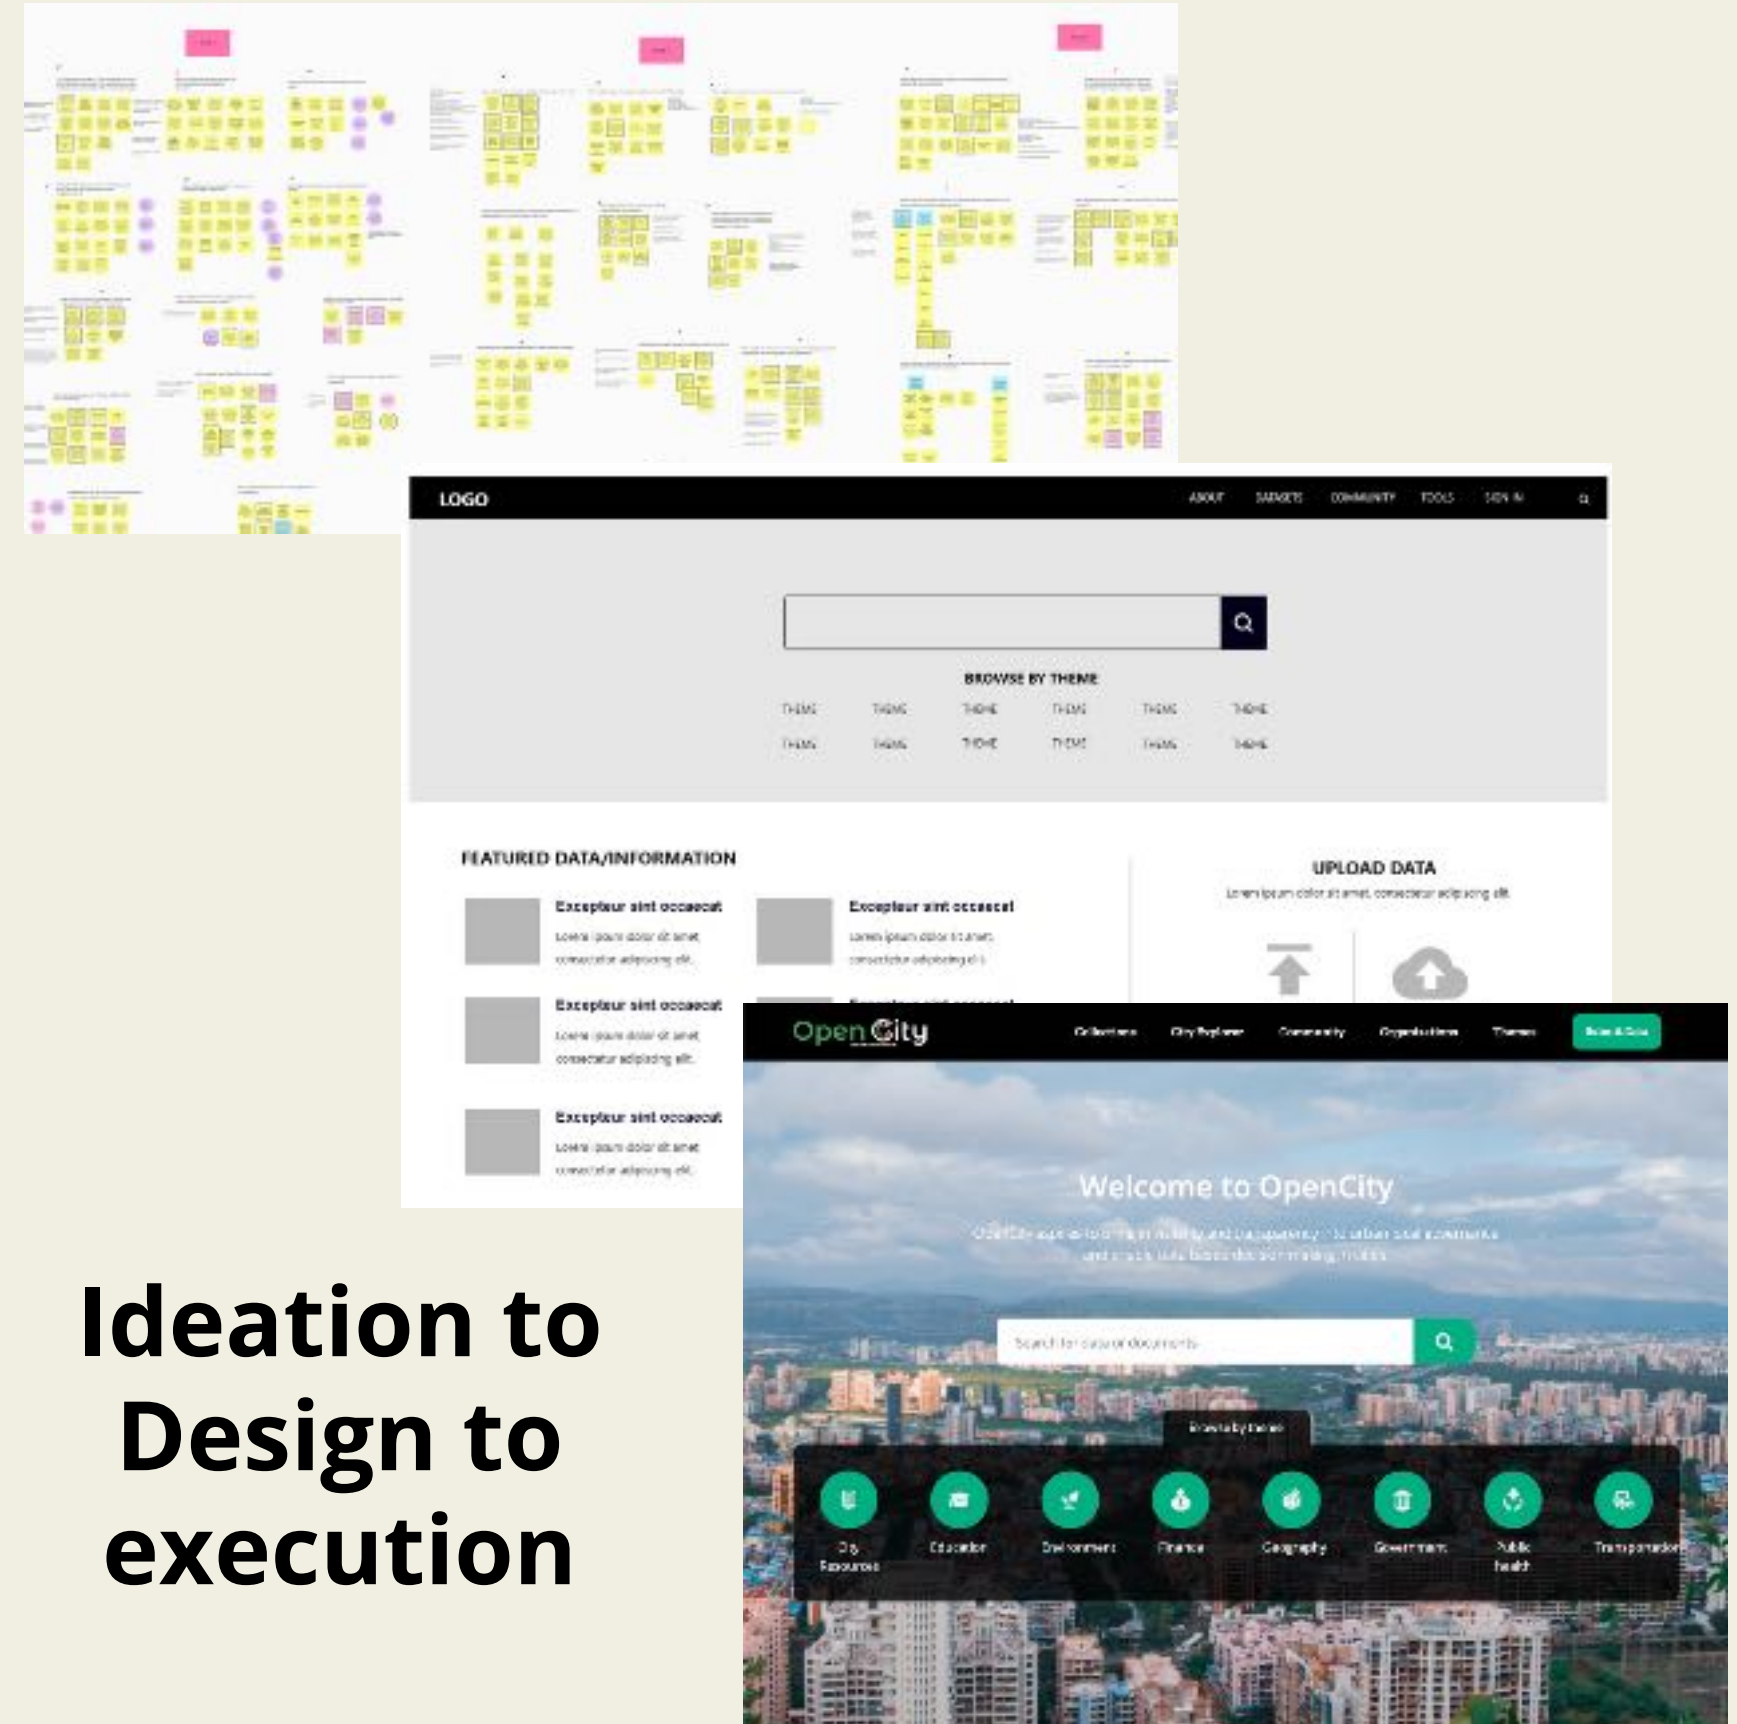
LOGO

ABOUT DATASETS COMMUNITY TOOLS SIGN IN

BROWSE BY THEME

THEME THEME THEME THEME THEME THEME
THEME THEME THEME THEME THEME THEME

FEATURED DATA/INFORMATION

Excepteur sint occaecat
Lorem ipsum dolor sit amet consectetur adipiscing elit.

Excepteur sint occaecat
Lorem ipsum dolor sit amet consectetur adipiscing elit.

Excepteur sint occaecat
Lorem ipsum dolor sit amet consectetur adipiscing elit.

Excepteur sint occaecat
Lorem ipsum dolor sit amet consectetur adipiscing elit.

UPLOAD DATA
Lorem ipsum dolor sit amet, consectetur adipiscing elit.

Open City

Collections City Explorer Community Organisations Themes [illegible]

Welcome to OpenCity

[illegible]

Search for data or documents

Browse by theme

City Resources Education Environment Finance Geography Government Public health Transportation

Ideation to Design to execution